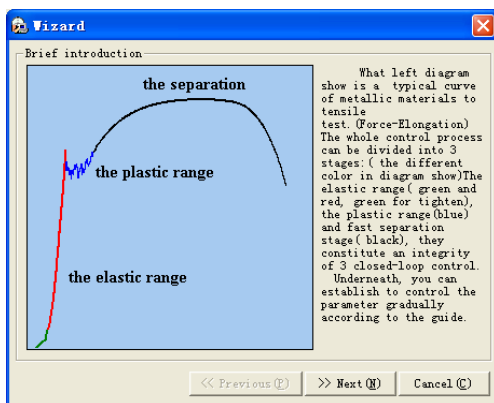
Wizard

Brief introduction

the separation

the plastic range

the elastic range

What left diagram show is a typical curve of metallic materials to tensile test. (Force-Elongation) The whole control process can be divided into 3 stages:( the different color in diagram show)The elastic range( green and red, green for tighten), the plastic range(blue) and fast separation stage( black), they constitute an integrity of 3 closed-loop control.
Underneath, you can establish to control the parameter gradually according to the guide.

<< Previous (P)
>> Next (N)
Cancel (C)